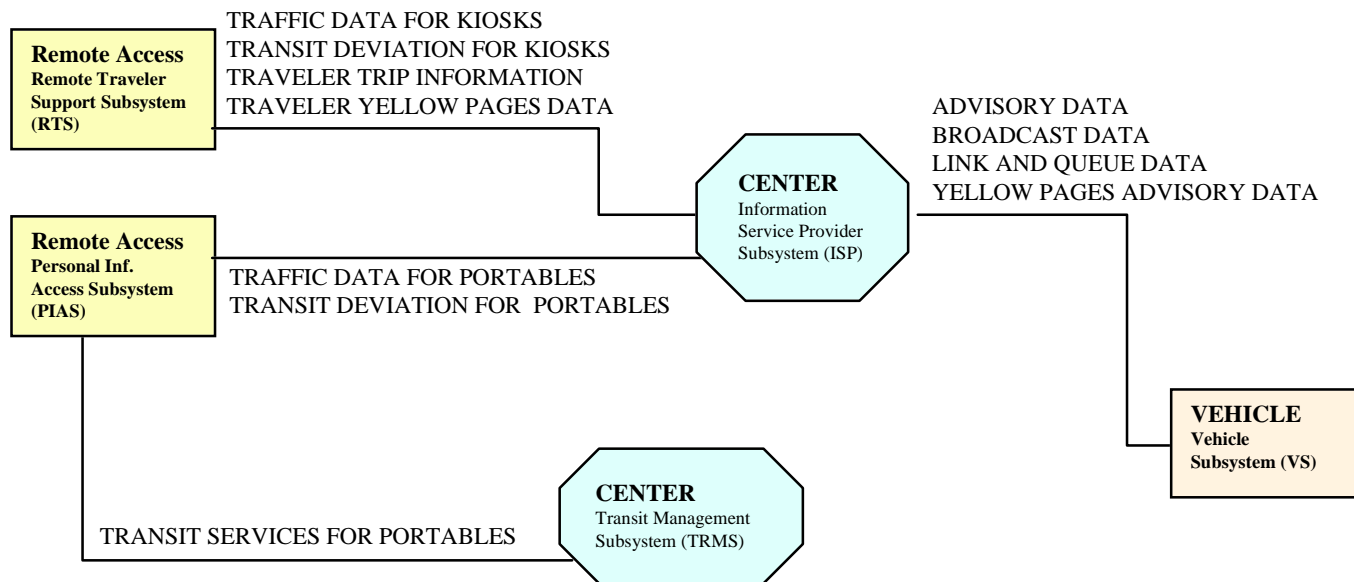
Remote Access
Remote Traveler Support Subsystem (RTS)

TRAFFIC DATA FOR KIOSKS
TRANSIT DEVIATION FOR KIOSKS
TRAVELER TRIP INFORMATION
TRAVELER YELLOW PAGES DATA

CENTER
Information Service Provider Subsystem (ISP)

ADVISORY DATA
BROADCAST DATA
LINK AND QUEUE DATA
YELLOW PAGES ADVISORY DATA

Remote Access
Personal Inf. Access Subsystem (PIAS)

TRAFFIC DATA FOR PORTABLES
TRANSIT DEVIATION FOR PORTABLES

VEHICLE
Vehicle Subsystem (VS)

CENTER
Transit Management Subsystem (TRMS)

TRANSIT SERVICES FOR PORTABLES